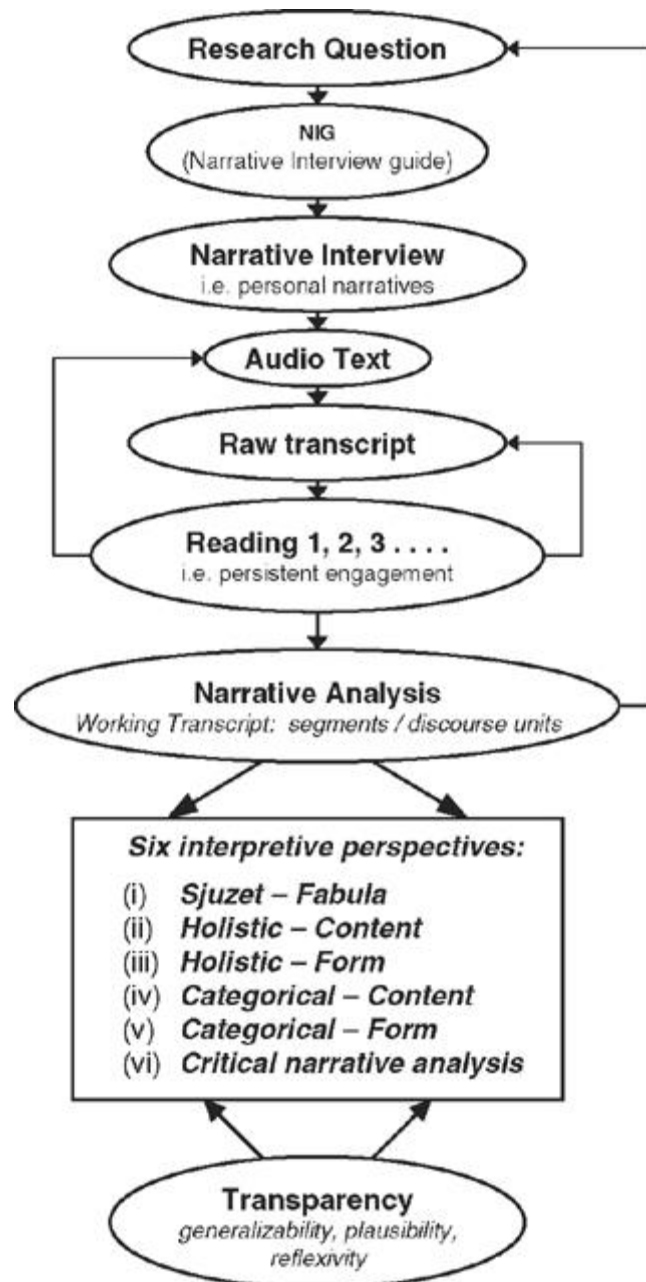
Research Question

NIG
(Narrative Interview guide)

Narrative Interview
i.e. personal narratives

Audio Text

Raw transcript

Reading 1, 2, 3 . . . .
i.e. persistent engagement

Narrative Analysis
Working Transcript: segments / discourse units

Six interpretive perspectives:
(i) Sjuzet – Fabula
(ii) Holistic – Content
(iii) Holistic – Form
(iv) Categorical – Content
(v) Categorical – Form
(vi) Critical narrative analysis

Transparency
generalizability, plausibility, reflexivity